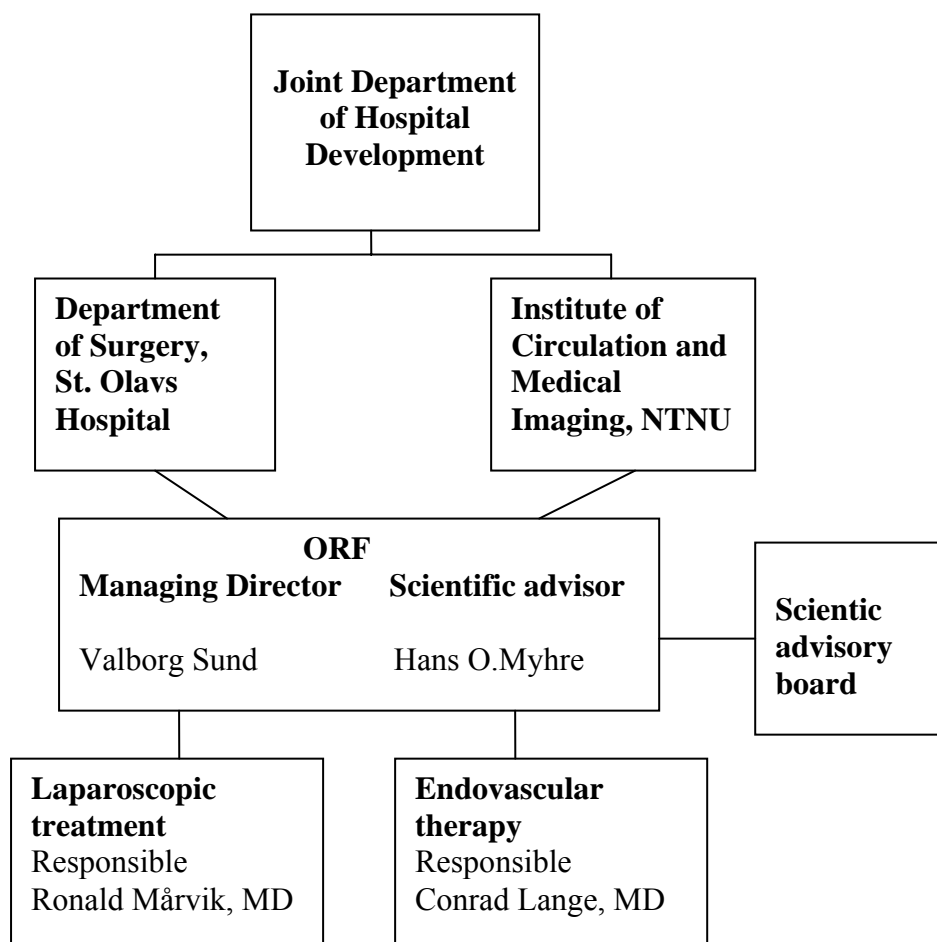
Joint Department of Hospital Development

Department of Surgery, St. Olavs Hospital

Institute of Circulation and Medical Imaging, NTNU

ORF
Managing Director
Valborg Sund

Scientific advisor
Hans O.Myhre

Scientic advisory board

Laparoscopic treatment
Responsible
Ronald Mårvik, MD

Endovascular therapy
Responsible
Conrad Lange, MD